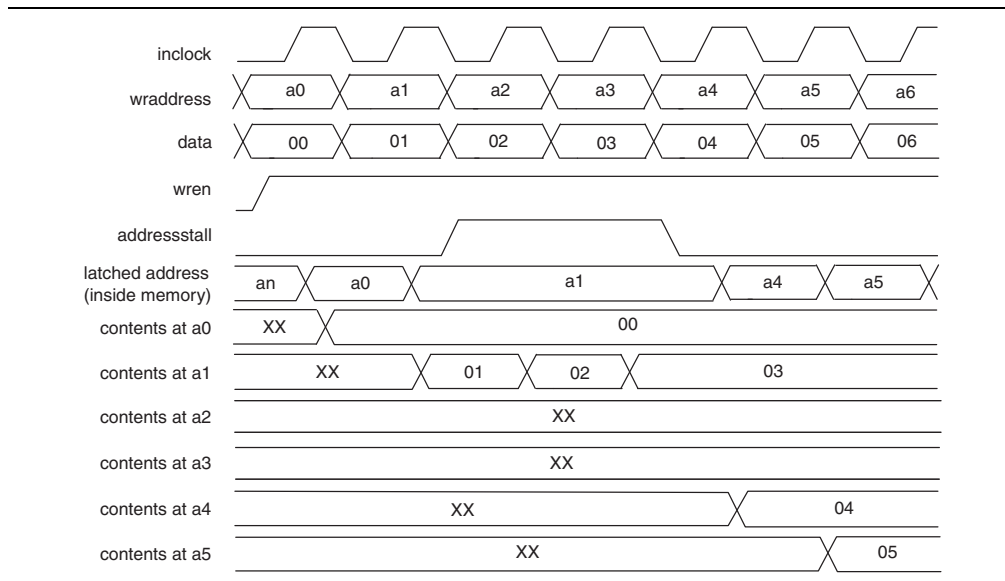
inclock
wraddress a0 a1 a2 a3 a4 a5 a6
data 00 01 02 03 04 05 06
wren
addressstall
latched address (inside memory) an a0 a1 a4 a5
contents at a0 XX 00
contents at a1 XX 01 02 03
contents at a2 XX
contents at a3 XX
contents at a4 XX 04
contents at a5 XX 05